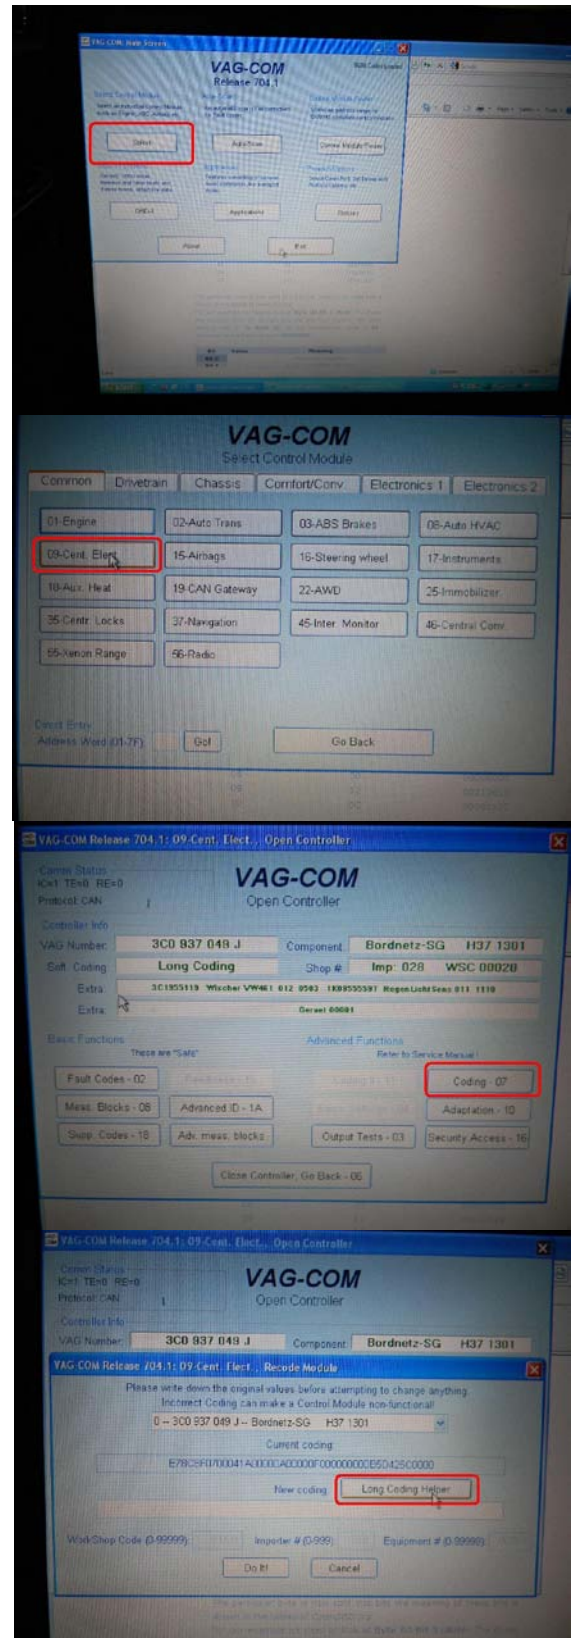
VAG-COM Main Screen

VAG-COM
Release 704.1

Select
Auto-Scan
Control Module Finder
OBD-II
Applications
Options
About
Exit

VAG-COM
Select Control Module

Common | Drivetrain | Chassis | Comfort/Conv. | Electronics 1 | Electronics 2

01-Engine | 02-Auto Trans | 03-ABS Brakes | 08-Auto HVAC
09-Cent. Elect. | 15-Airbags | 16-Steering wheel | 17-Instruments
18-Aux. Heat | 19-CAN Gateway | 22-AWD | 25-Immobilizer
35-Centr. Locks | 37-Navigation | 45-Inter. Monitor | 46-Central Conv.
55-Xenon Range | 56-Radio

Direct Entry
Address Word (01-7F) | Go! | Go Back

VAG-COM Release 704.1: 09-Cent. Elect., Open Controller

Comm Status
IC=1 TE=0 RE=0
Protocol: CAN

VAG-COM
Open Controller

Controller Info
VAG Number: 3C0 937 049 J
Component: Bordnetz-SG H37 1301
Soft. Coding: Long Coding
Shop #: Imp: 028 WSC 00028
Extra: 3C1955119 Wischer VW461 012 0503 1K8955559 RegenLichtSens 011 1110
Extra: Geraet 00081

Basic Functions
These are "Safe"
Fault Codes - 02
Meas. Blocks - 08
Advanced ID - 1A
Supp. Codes - 18
Adv. meas. blocks

Advanced Functions
Refer to Service Manual!
Coding - 07
Adaptation - 10
Output Tests - 03
Security Access - 16

Close Controller, Go Back - 06

VAG-COM Release 704.1: 09-Cent. Elect., Open Controller

Comm Status
IC=1 TE=0 RE=0
Protocol: CAN

VAG-COM
Open Controller

Controller Info
VAG Number: 3C0 937 049 J
Component: Bordnetz-SG H37 1301

VAG-COM Release 704.1: 09-Cent. Elect., Recode Module

Please write down the original values before attempting to change anything.
Incorrect Coding can make a Control Module non-functional!

0 -- 3C0 937 049 J -- Bordnetz-SG H37 1301

Current coding
E78C8F0700041A0000A00000F00000000DE5D425C0000

New coding: Long Coding Helper

WorkShop Code (0-99999) | Importer # (0-999) | Equipment # (0-99999)

Do It! | Cancel